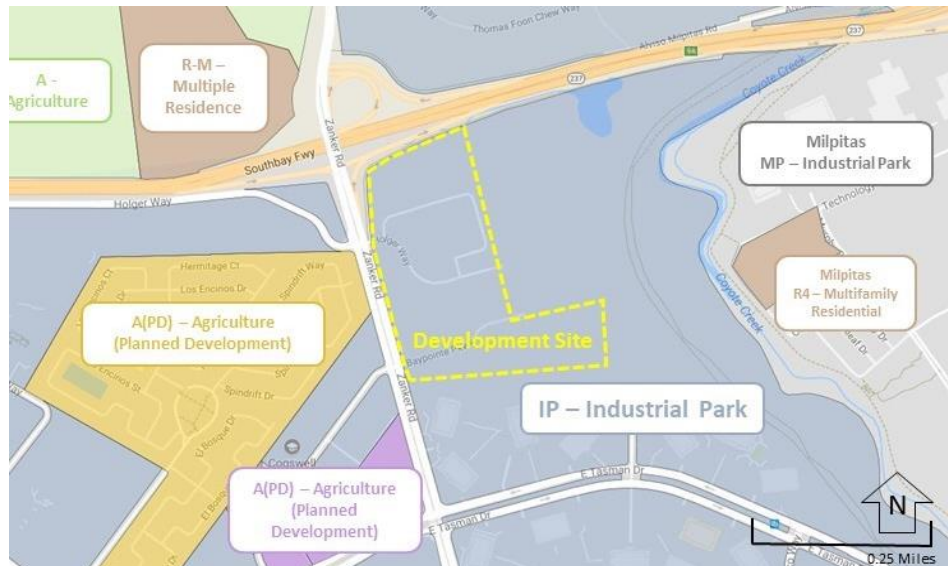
Thomas Foon Chew Way

Alviso Milpitas Rd

237

A - Agriculture

R-M – Multiple Residence

Zanker Rd

Southbay Fwy

Milpitas MP – Industrial Park

Coyote Creek

Holger Way

Technology

Hermitage Ct

Spindrift Way

Los Encinos Dr

A(PD) – Agriculture (Planned Development)

Milpitas R4 – Multifamily Residential

Development Site

Baypointe Pkwy

Coyote Creek

Encinos Dr

Spindrift Dr

IP – Industrial Park

El Bosque Dr

Cogswell

A(PD) – Agriculture (Planned Development)

E Tasman Dr

E Tasman Dr

N

0.25 Miles